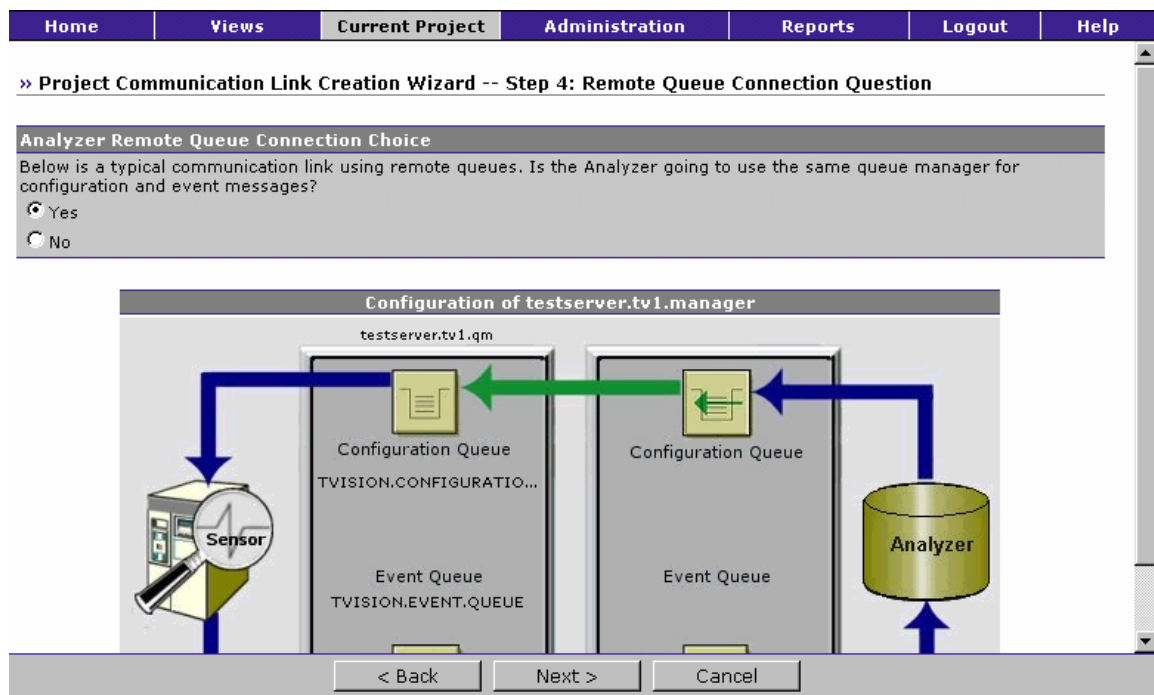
Home | Views | Current Project | Administration | Reports | Logout | Help

» Project Communication Link Creation Wizard -- Step 4: Remote Queue Connection Question

Analyzer Remote Queue Connection Choice

Below is a typical communication link using remote queues. Is the Analyzer going to use the same queue manager for configuration and event messages?

Yes

No

Configuration of testserver.tv1.manager

testserver.tv1.qm

Configuration Queue

TVISION.CONFIGURATIO...

Configuration Queue

Sensor

Analyzer

Event Queue

TVISION.EVENT.QUEUE

Event Queue

< Back Next > Cancel